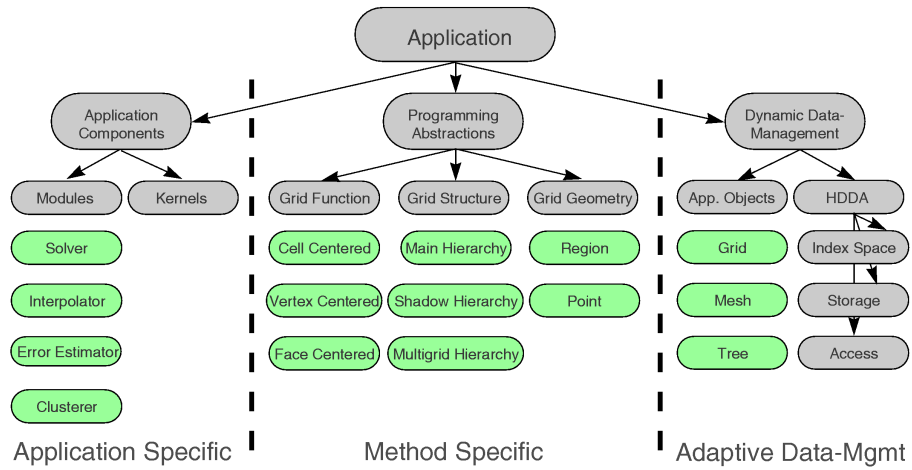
Application

Application Components

Modules

Kernels

Solver

Interpolator

Error Estimator

Clusterer

Application Specific

Programming Abstractions

Grid Function

Grid Structure

Grid Geometry

Cell Centered

Main Hierarchy

Region

Vertex Centered

Shadow Hierarchy

Point

Face Centered

Multigrid Hierarchy

Method Specific

Dynamic Data-Management

App. Objects

HDDA

Grid

Index Space

Mesh

Storage

Tree

Access

Adaptive Data-Mgmt